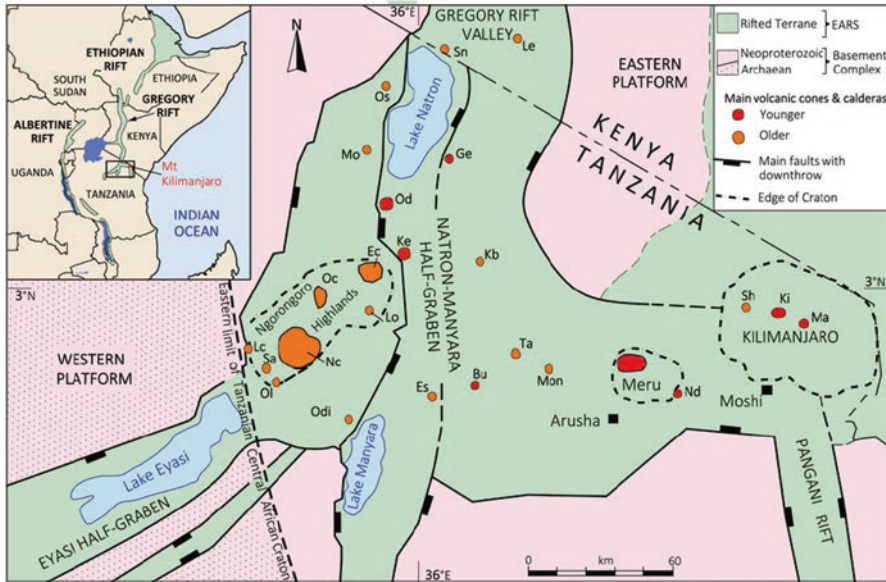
ETHIOPIAN RIFT
SOUTH SUDAN
ETHIOPIA
ALBERTINE RIFT
GREGORY RIFT
KENYA
UGANDA
TANZANIA
Mt Kilimanjaro
INDIAN OCEAN

N
36°E
GREGORY RIFT VALLEY
Sn
Le
Os
Lake Natron
Mo
Ge
Od
Ke
Kb
Ec
Oc
Ngorongoro
Highlands
Lo
Lc
Sa
Nc
Ol
Odi
Es
Bu
Ta
Mon
NATRON-MANYARA HALF-GRABEN
Eastern limit of Tanzanian Central African Craton
3°N
3°N
WESTERN PLATFORM
Lake Eyasi
EYASI HALF-GRABEN
Lake Manyara
Meru
Nd
Arusha
Moshi
Sh
Ki
Ma
KILIMANJARO
PANGANI RIFT
EASTERN PLATFORM
KENYA
TANZANIA
36°E
0 km 60

Rifted Terrane } EARS
Neoproterozoic } Basement Complex
Archaean
Main volcanic cones & calderas
Younger
Older
Main faults with downthrow
Edge of Craton